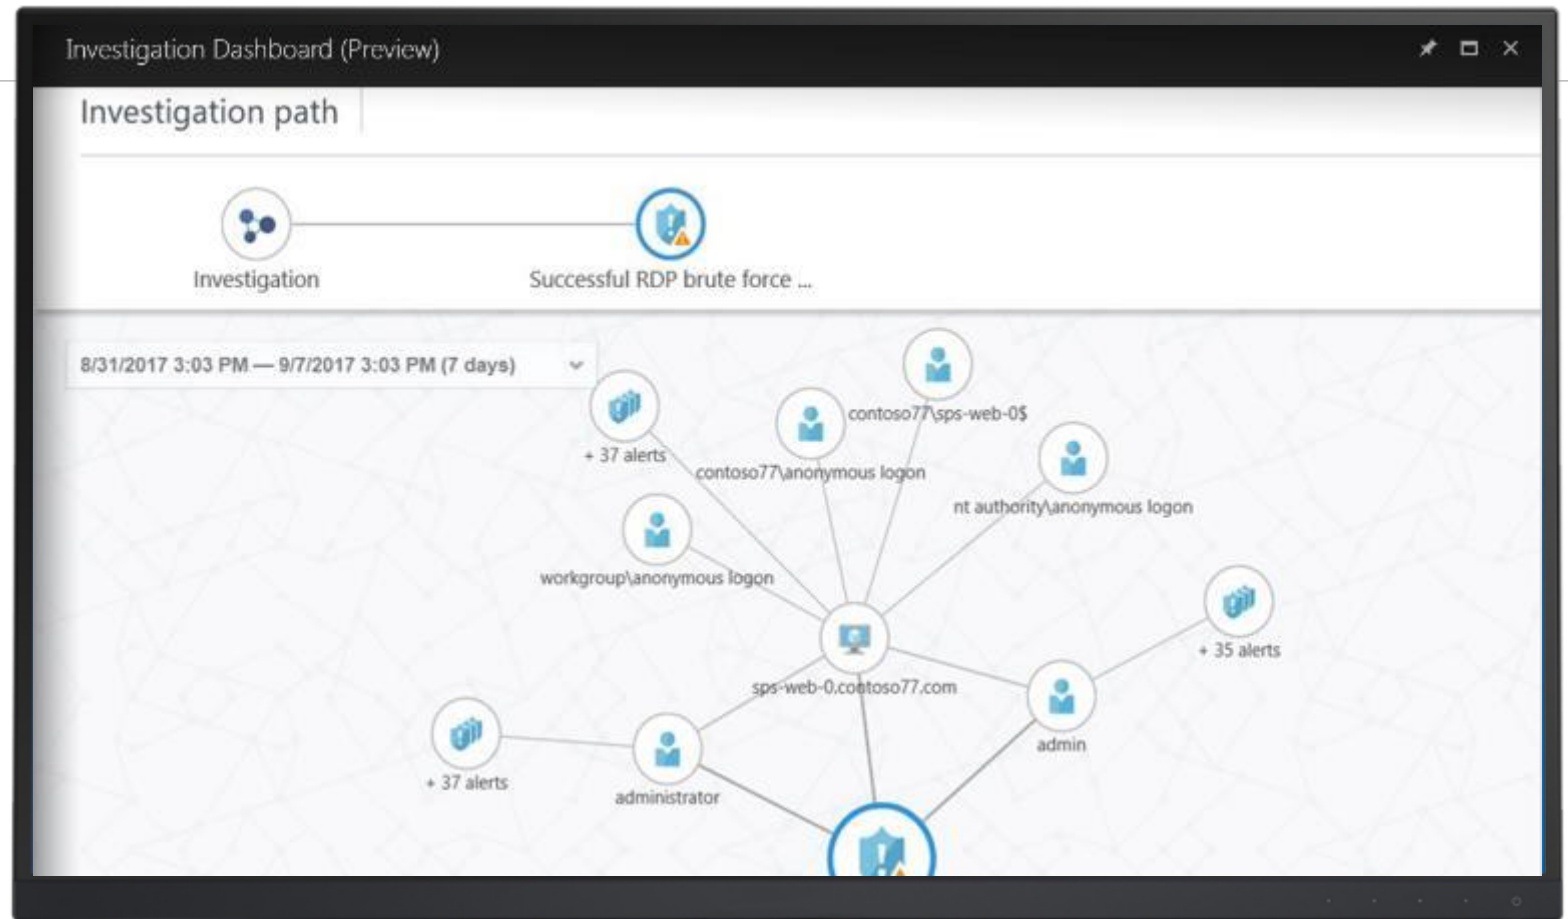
Investigation Dashboard (Preview)

Investigation path

Investigation

Successful RDP brute force ...

8/31/2017 3:03 PM — 9/7/2017 3:03 PM (7 days)

+ 37 alerts

contoso77\sps-web-0$

contoso77\anonymous logon

nt authority\anonymous logon

workgroup\anonymous logon

+ 35 alerts

sps-web-0.contoso77.com

admin

+ 37 alerts

administrator